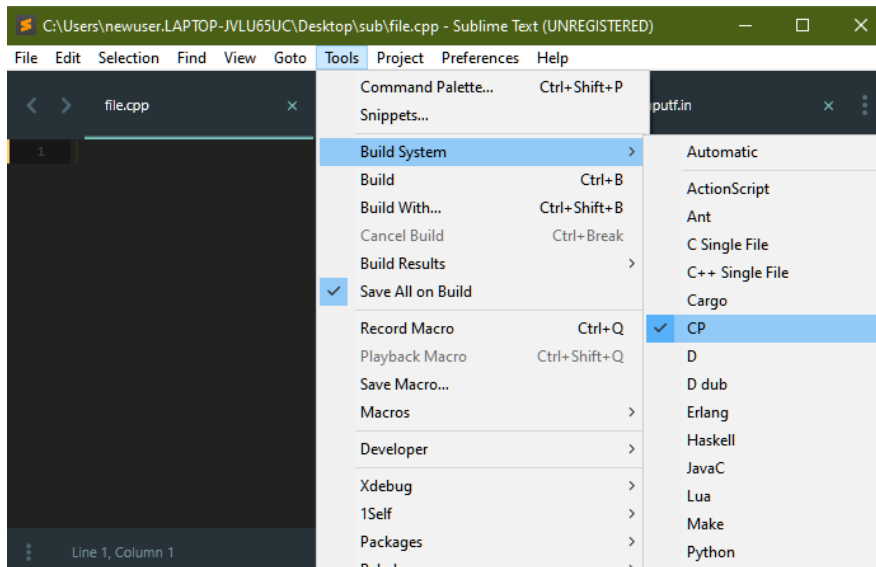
C:\Users\newuser.LAPTOP-JVLU65UC\Desktop\sub\file.cpp - Sublime Text (UNREGISTERED)

File Edit Selection Find View Goto Tools Project Preferences Help

file.cpp ×

putf.in ×

1

Line 1, Column 1

Command Palette... Ctrl+Shift+P
Snippets...
Build System
Build Ctrl+B
Build With... Ctrl+Shift+B
Cancel Build Ctrl+Break
Build Results
Save All on Build
Record Macro Ctrl+Q
Playback Macro Ctrl+Shift+Q
Save Macro...
Macros
Developer
Xdebug
1Self
Packages
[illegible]

Automatic
ActionScript
Ant
C Single File
C++ Single File
Cargo
CP
D
D dub
Erlang
Haskell
JavaC
Lua
Make
Python